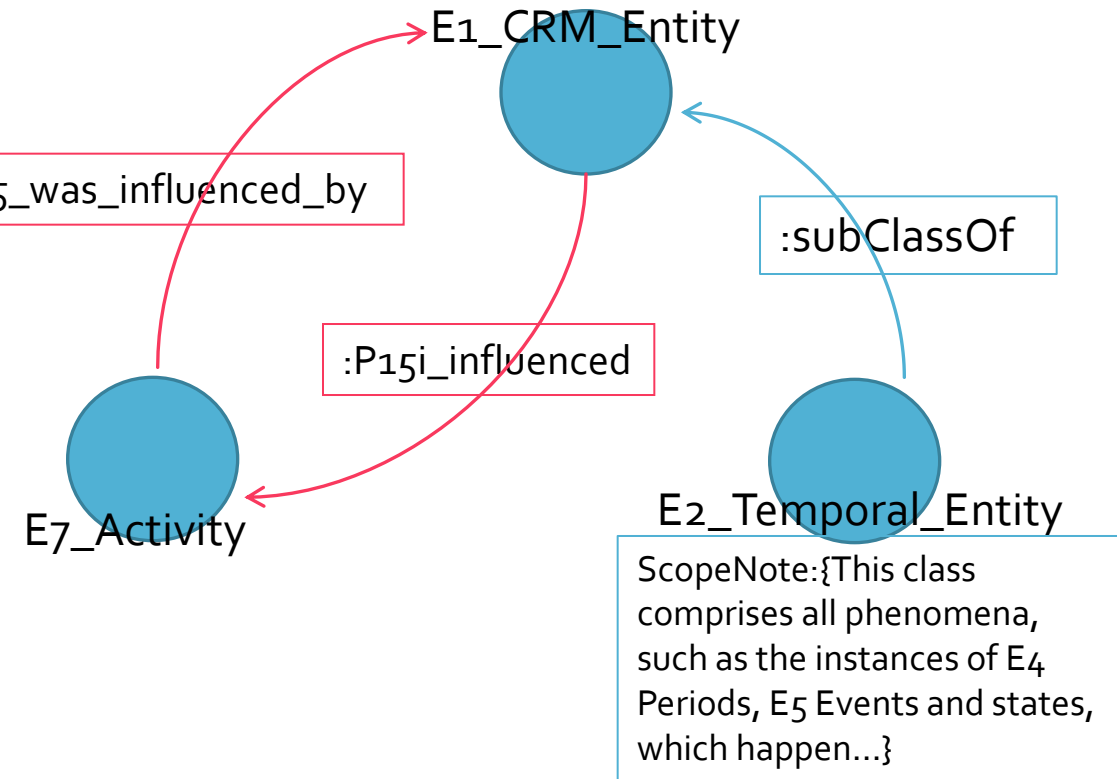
E1_CRM_Entity

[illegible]5_was_influenced_by

:subClassOf

:P15i_influenced

E7_Activity

E2_Temporal_Entity

ScopeNote:{This class comprises all phenomena, such as the instances of E4 Periods, E5 Events and states, which happen…}